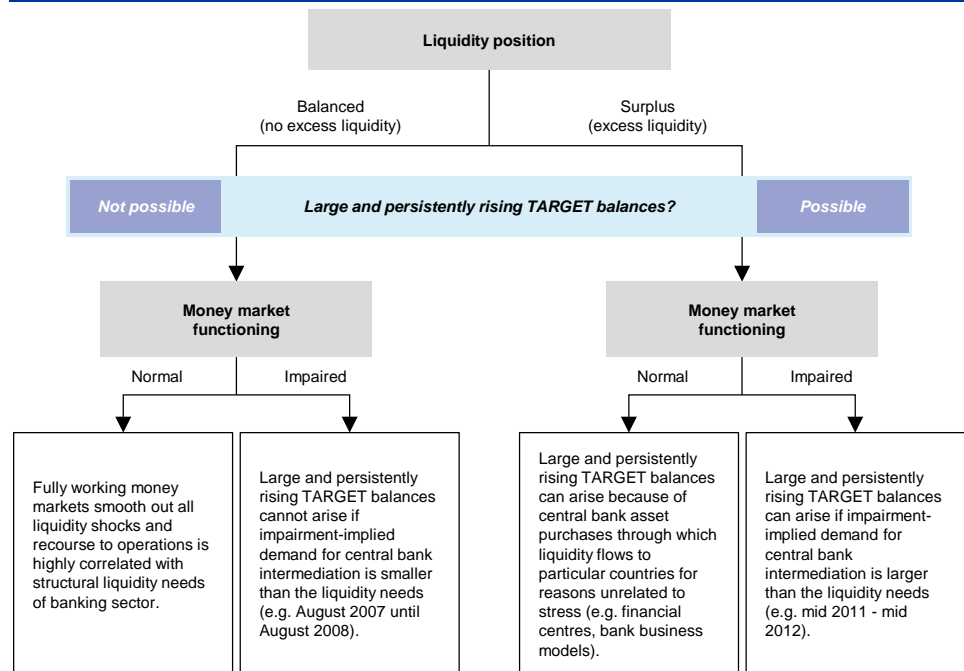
Liquidity position

Balanced
(no excess liquidity)

Surplus
(excess liquidity)

Not possible

Large and persistently rising TARGET balances?

Possible

Money market functioning

Money market functioning

Normal

Impaired

Normal

Impaired

Fully working money markets smooth out all liquidity shocks and recourse to operations is highly correlated with structural liquidity needs of banking sector.

Large and persistently rising TARGET balances cannot arise if impairment-implied demand for central bank intermediation is smaller than the liquidity needs (e.g. August 2007 until August 2008).

Large and persistently rising TARGET balances can arise because of central bank asset purchases through which liquidity flows to particular countries for reasons unrelated to stress (e.g. financial centres, bank business models).

Large and persistently rising TARGET balances can arise if impairment-implied demand for central bank intermediation is larger than the liquidity needs (e.g. mid 2011 - mid 2012).